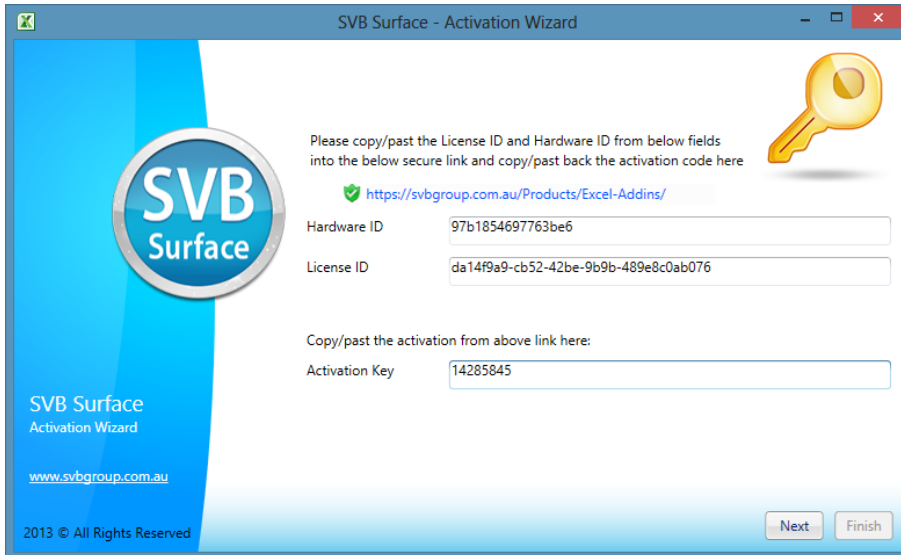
SVB Surface - Activation Wizard

SVB Surface

Please copy/past the License ID and Hardware ID from below fields into the below secure link and copy/past back the activation code here

https://svbgroup.com.au/Products/Excel-Addins/

Hardware ID 97b1854697763be6

License ID da14f9a9-cb52-42be-9b9b-489e8c0ab076

Copy/past the activation from above link here:

Activation Key 14285845

SVB Surface
Activation Wizard

www.svbgroup.com.au

2013 © All Rights Reserved

Next Finish